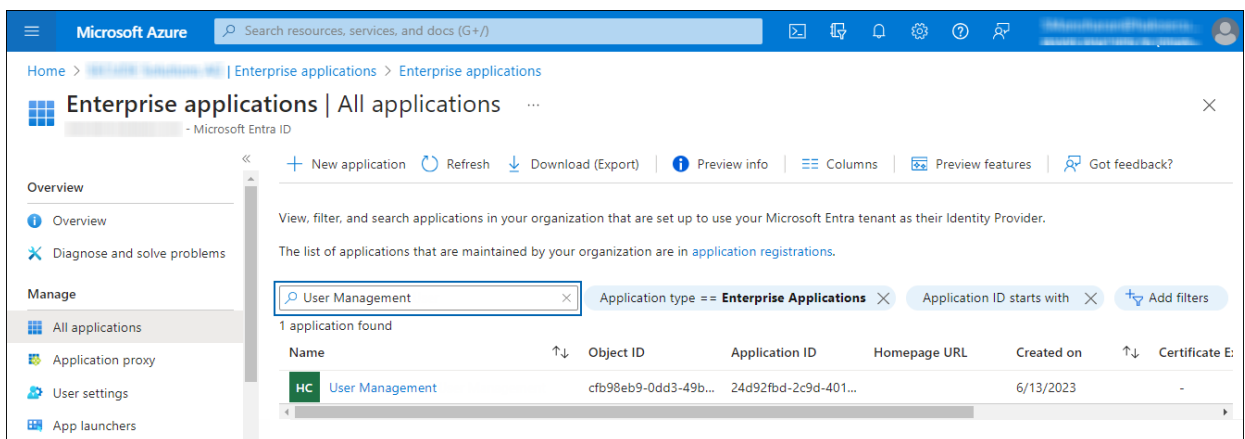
Microsoft Azure

Search resources, services, and docs (G+/)

Home > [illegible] | Enterprise applications > Enterprise applications

Enterprise applications | All applications ...

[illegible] - Microsoft Entra ID

«

Overview

Overview

Diagnose and solve problems

Manage

All applications

Application proxy

User settings

App launchers

+ New application Refresh Download (Export) Preview info Columns Preview features Got feedback?

View, filter, and search applications in your organization that are set up to use your Microsoft Entra tenant as their Identity Provider.

The list of applications that are maintained by your organization are in application registrations.

User Management

Application type == **Enterprise Applications**

Application ID starts with

Add filters

1 application found

| Name | Object ID | Application ID | Homepage URL | Created on | Certificate E: |
|---|---|---|---|---|---|
| HC User Management | cfb98eb9-0dd3-49b... | 24d92fbd-2c9d-401... | | 6/13/2023 | - |